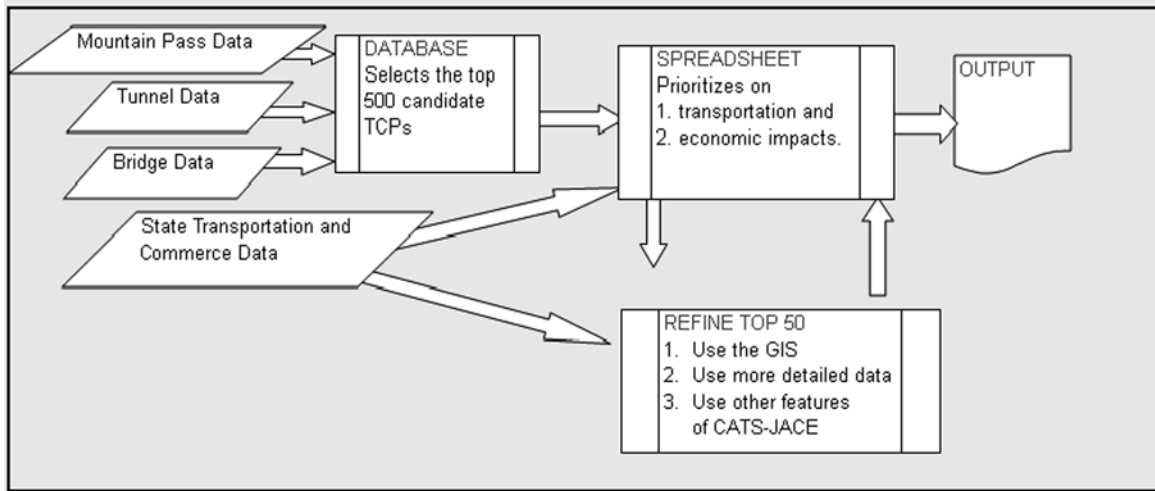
Mountain Pass Data

Tunnel Data

Bridge Data

State Transportation and Commerce Data

DATABASE
Selects the top 500 candidate TCPs

SPREADSHEET
Prioritizes on
1. transportation and
2. economic impacts.

OUTPUT

REFINE TOP 50
1. Use the GIS
2. Use more detailed data
3. Use other features of CATS-JACE